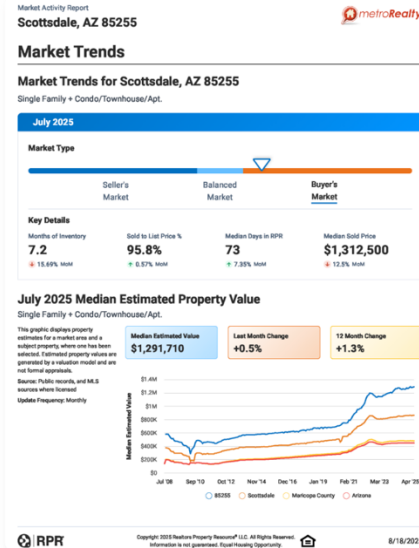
Market Activity Report
Scottsdale, AZ 85255

metroRealty

Market Trends

Market Trends for Scottsdale, AZ 85255

Single Family + Condo/Townhouse/Apt.

July 2025

Market Type

Seller's Market | Balanced Market | Buyer's Market

Key Details

| Months of Inventory | Sold to List Price % | Median Days in RPR | Median Sold Price |
|---|---|---|---|
| 7.2 | 95.8% | 73 | $1,312,500 |
| 15.69% MoM | 0.57% MoM | 7.35% MoM | 12.5% MoM |

July 2025 Median Estimated Property Value

Single Family + Condo/Townhouse/Apt.

This graphic displays property estimates for a market area and a subject property, where one has been selected. Estimated property values are generated by a valuation model and are not formal appraisals.

Source: Public records, and MLS sources where licensed

Update Frequency: Monthly

Median Estimated Value
$1,291,710

Last Month Change
+0.5%

12 Month Change
+1.3%

Median Estimated Value

$1.4M
$1.2M
$1M
$800K
$600K
$400K
$200K
$0

Jul '08 Sep '10 Oct '12 Nov '14 Dec '16 Jan '19 Feb '21 Mar '23 Apr '25

85255 Scottsdale Maricopa County Arizona

RPR

Copyright 2025 Realtors Property Resource® LLC. All Rights Reserved. Information is not guaranteed. Equal Housing Opportunity.

8/18/202